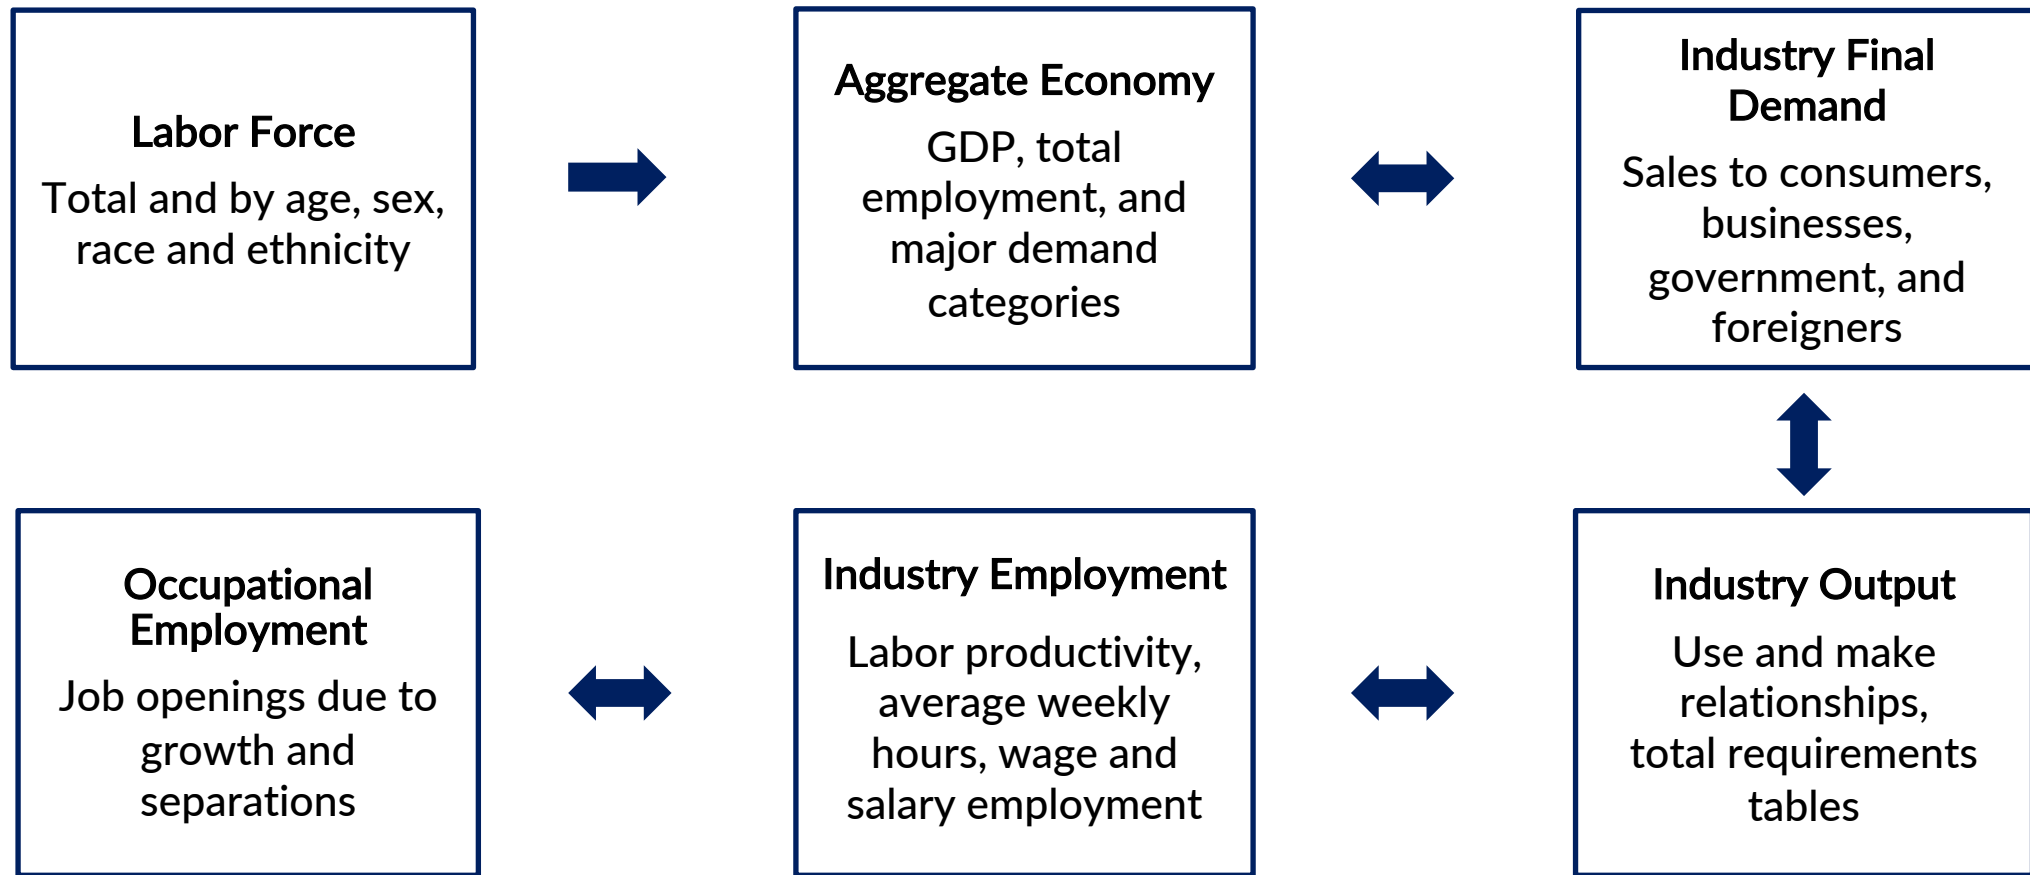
Labor Force

Total and by age, sex, race and ethnicity

Aggregate Economy

GDP, total employment, and major demand categories

Industry Final Demand

Sales to consumers, businesses, government, and foreigners

Occupational Employment

Job openings due to growth and separations

Industry Employment

Labor productivity, average weekly hours, wage and salary employment

Industry Output

Use and make relationships, total requirements tables